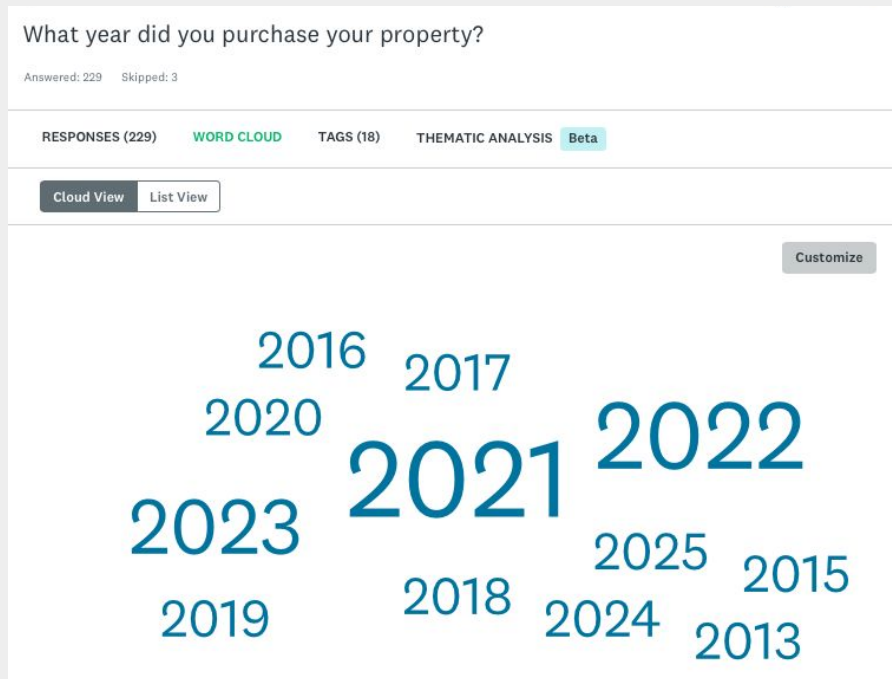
What year did you purchase your property?

Answered: 229 Skipped: 3

RESPONSES (229) WORD CLOUD TAGS (18) THEMATIC ANALYSIS Beta

Cloud View List View

Customize

2016 2017 2020 2021 2022 2023 2025 2015 2019 2018 2024 2013